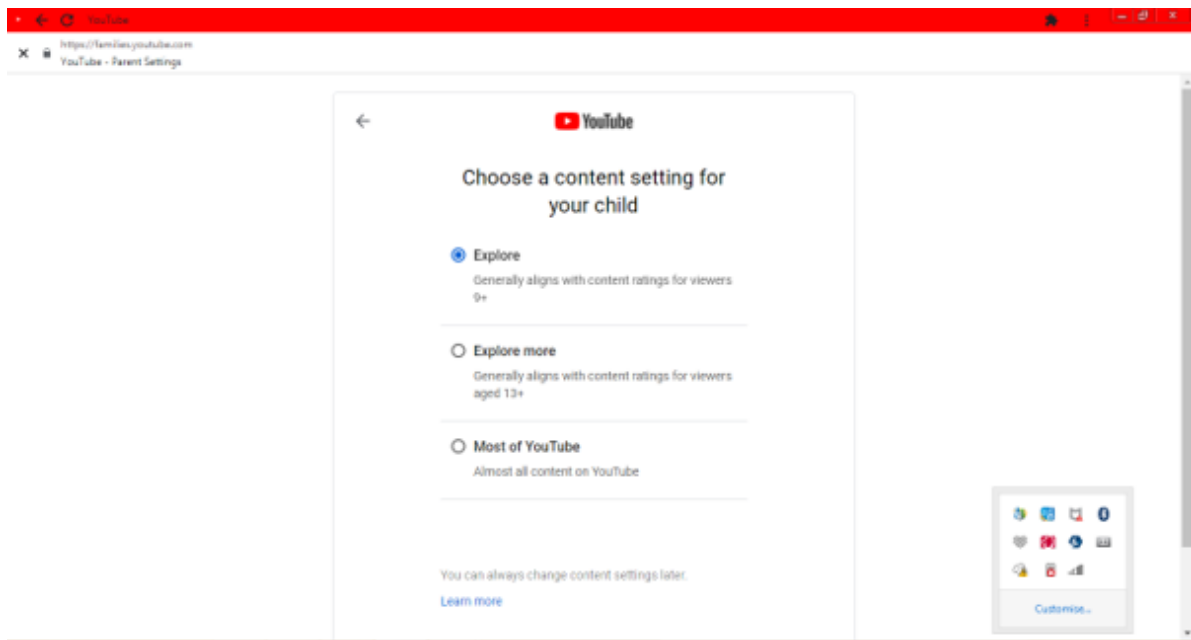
YouTube

https://families.youtube.com
YouTube - Parent Settings

YouTube

Choose a content setting for your child

Explore
Generally aligns with content ratings for viewers 9+

Explore more
Generally aligns with content ratings for viewers aged 13+

Most of YouTube
Almost all content on YouTube

You can always change content settings later.

Learn more

Customise...